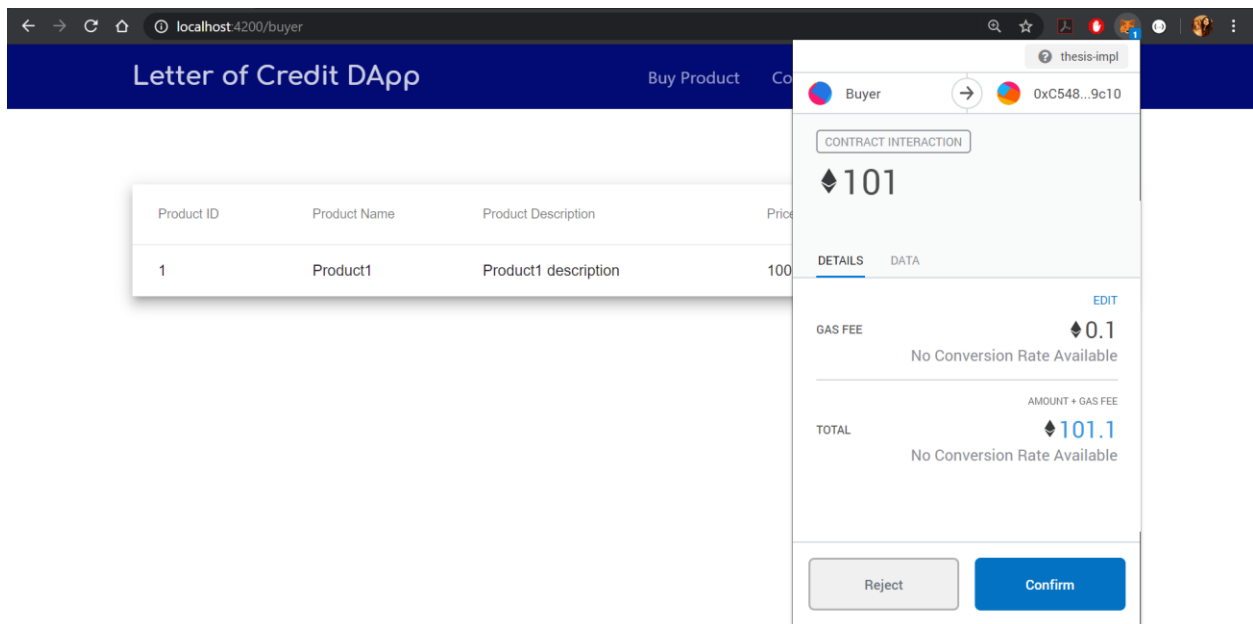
localhost:4200/buyer

Letter of Credit DApp

Buy Product Co

| Product ID | Product Name | Product Description | Price |
|---|---|---|---|
| 1 | Product1 | Product1 description | 100 |

thesis-impl

Buyer → 0xC548...9c10

CONTRACT INTERACTION

♦101

DETAILS DATA

EDIT

GAS FEE ♦0.1

No Conversion Rate Available

AMOUNT + GAS FEE

TOTAL ♦101.1

No Conversion Rate Available

Reject Confirm